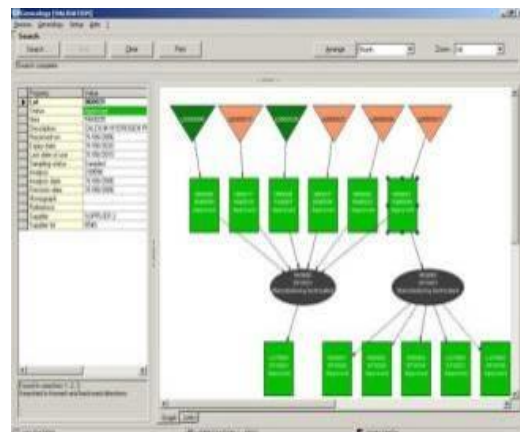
Search

Search

Clear

Print

Arrange

Zoom

Property

Value

Lot

Status

Item

Description

Received on

Expiry date

Last date of use

Sampling status

Analysis

Analysis date

Revision date

Monograph

Reference

Supplier

SUPPLIER 2

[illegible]